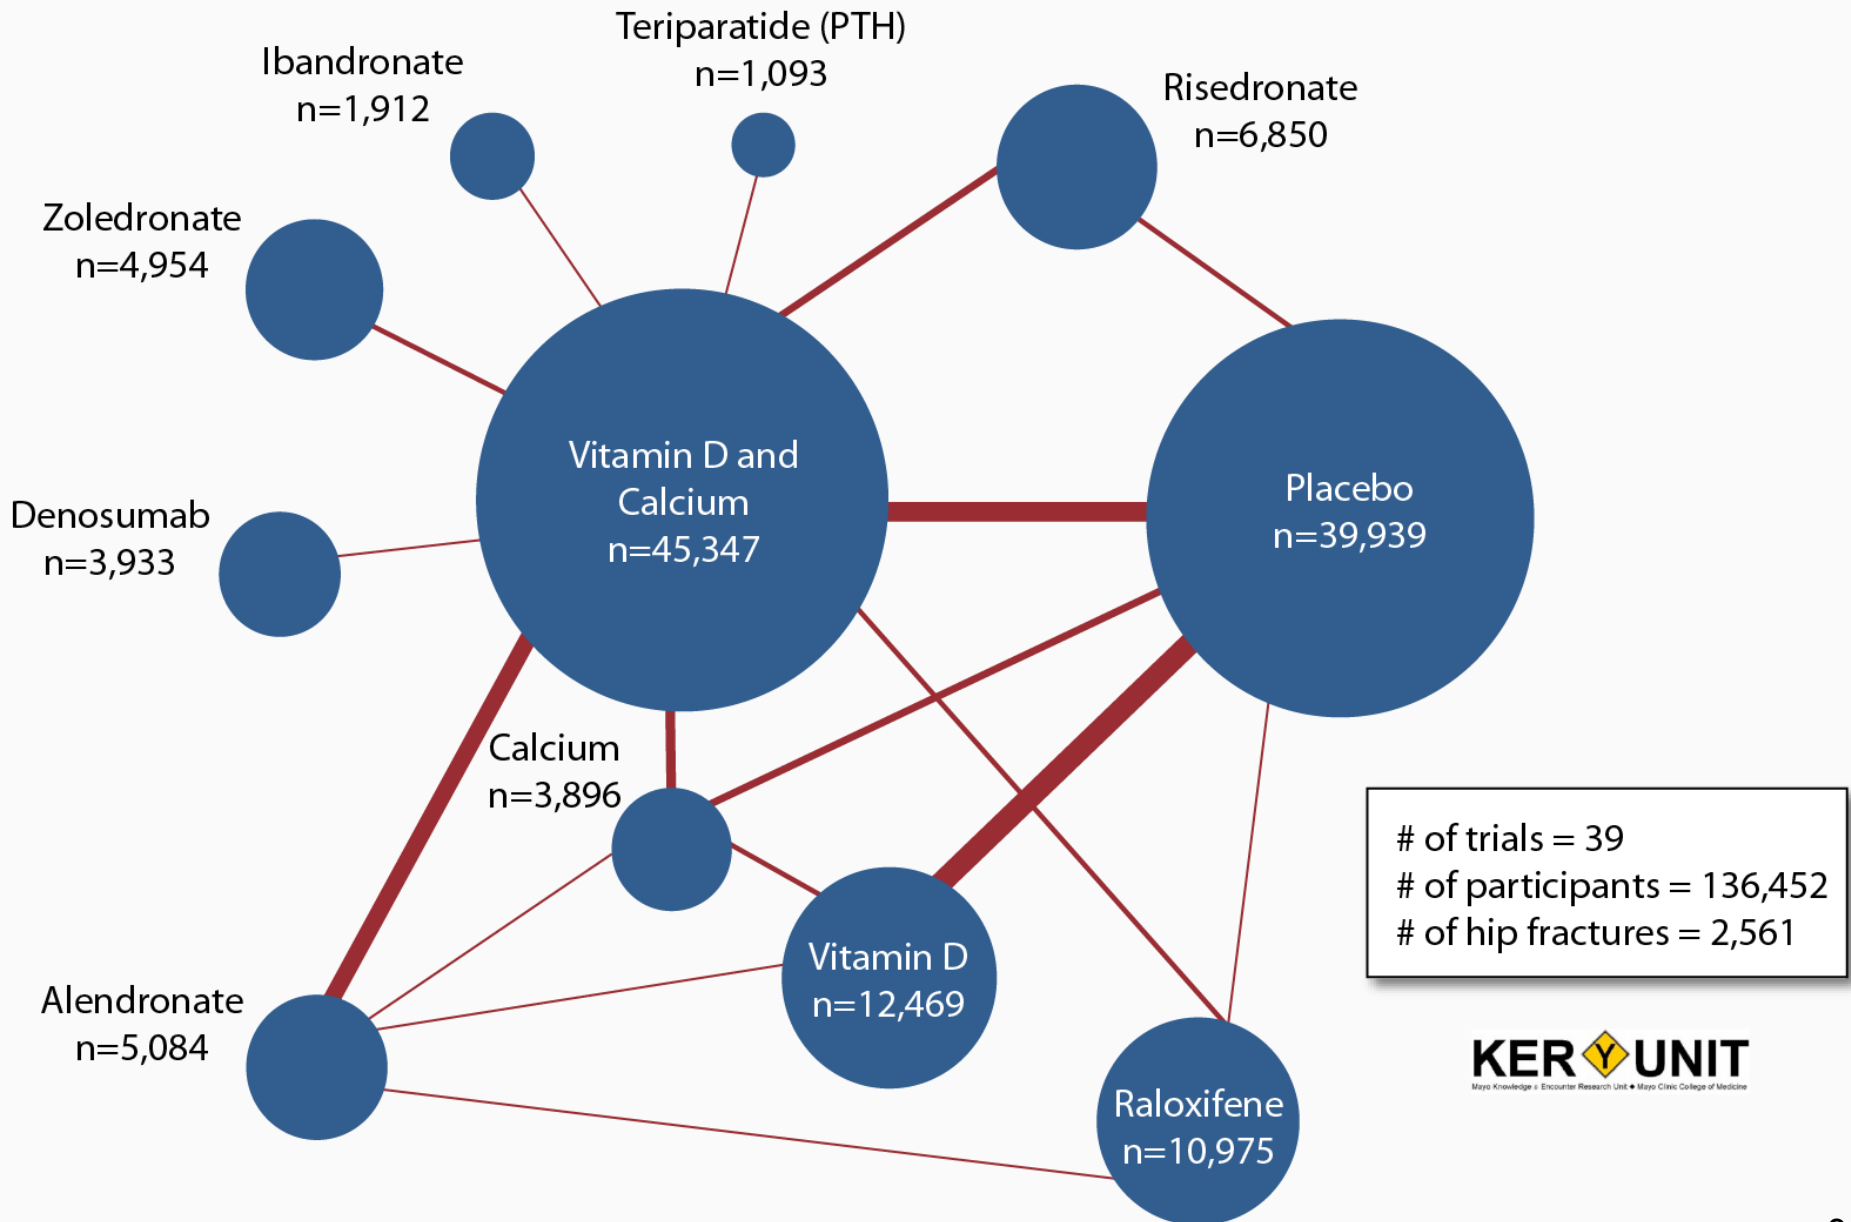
Teriparatide (PTH)
n=1,093

Ibandronate
n=1,912

Risedronate
n=6,850

Zoledronate
n=4,954

Vitamin D and Calcium
n=45,347

Placebo
n=39,939

Denosumab
n=3,933

Calcium
n=3,896

# of trials = 39
# of participants = 136,452
# of hip fractures = 2,561

Vitamin D
n=12,469

Alendronate
n=5,084

Raloxifene
n=10,975

KER UNIT
Mayo Knowledge & Encounter Research Unit ♦ Mayo Clinic College of Medicine